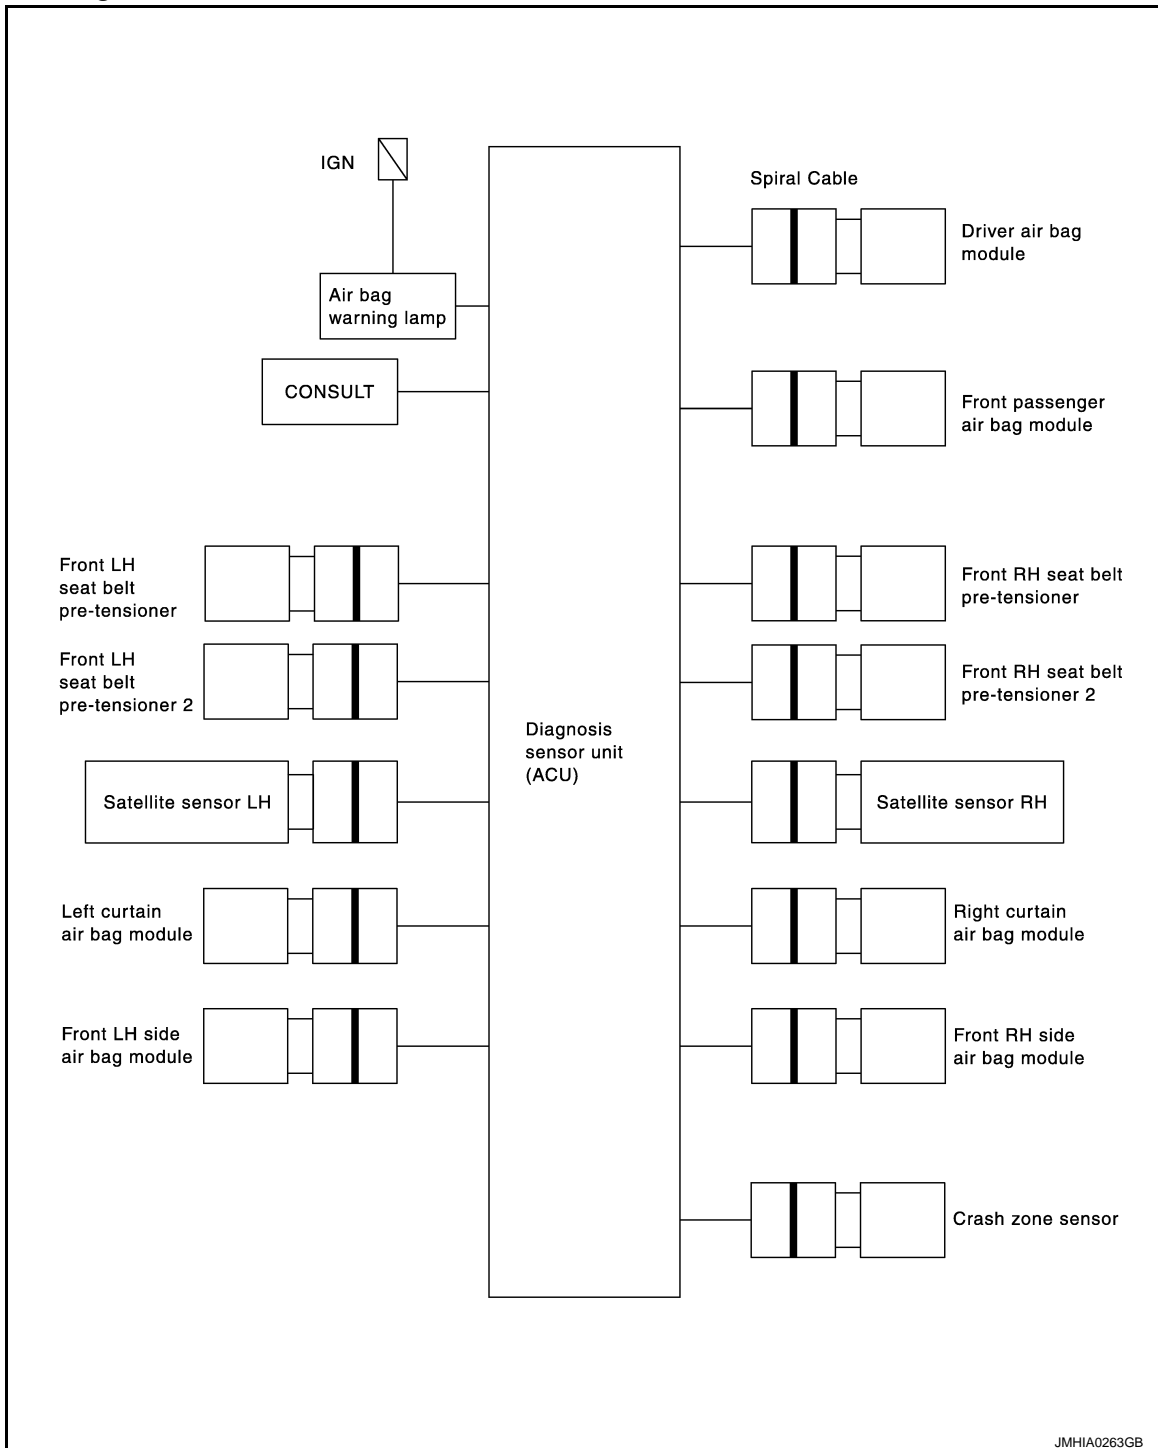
IGN

Air bag warning lamp

CONSULT

Spiral Cable

Driver air bag module

Front passenger air bag module

Front LH seat belt pre-tensioner

Front RH seat belt pre-tensioner

Front LH seat belt pre-tensioner 2

Front RH seat belt pre-tensioner 2

Diagnosis sensor unit (ACU)

Satellite sensor LH

Satellite sensor RH

Left curtain air bag module

Right curtain air bag module

Front LH side air bag module

Front RH side air bag module

Crash zone sensor

JMHIA0263GB